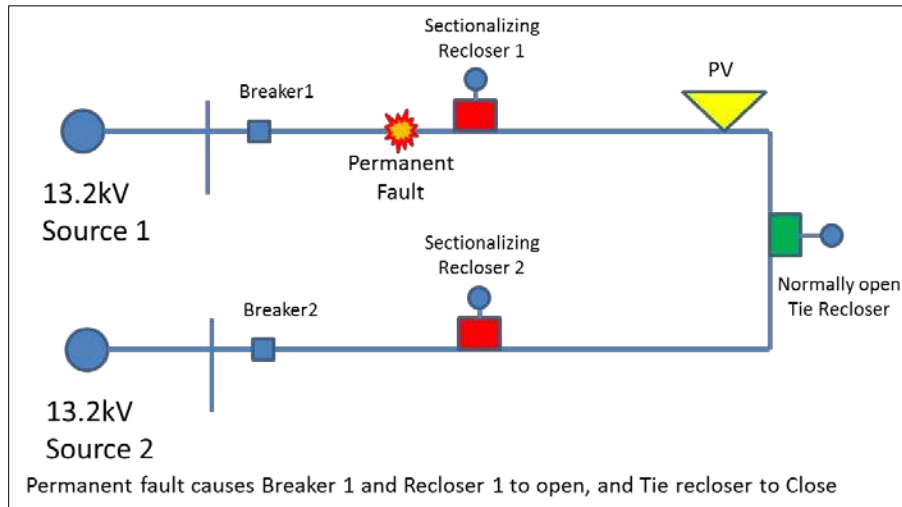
Sectionalizing Recloser 1

Breaker1

PV

Permanent Fault

13.2kV Source 1

Sectionalizing Recloser 2

Normally open Tie Recloser

Breaker2

13.2kV Source 2

Permanent fault causes Breaker 1 and Recloser 1 to open, and Tie recloser to Close